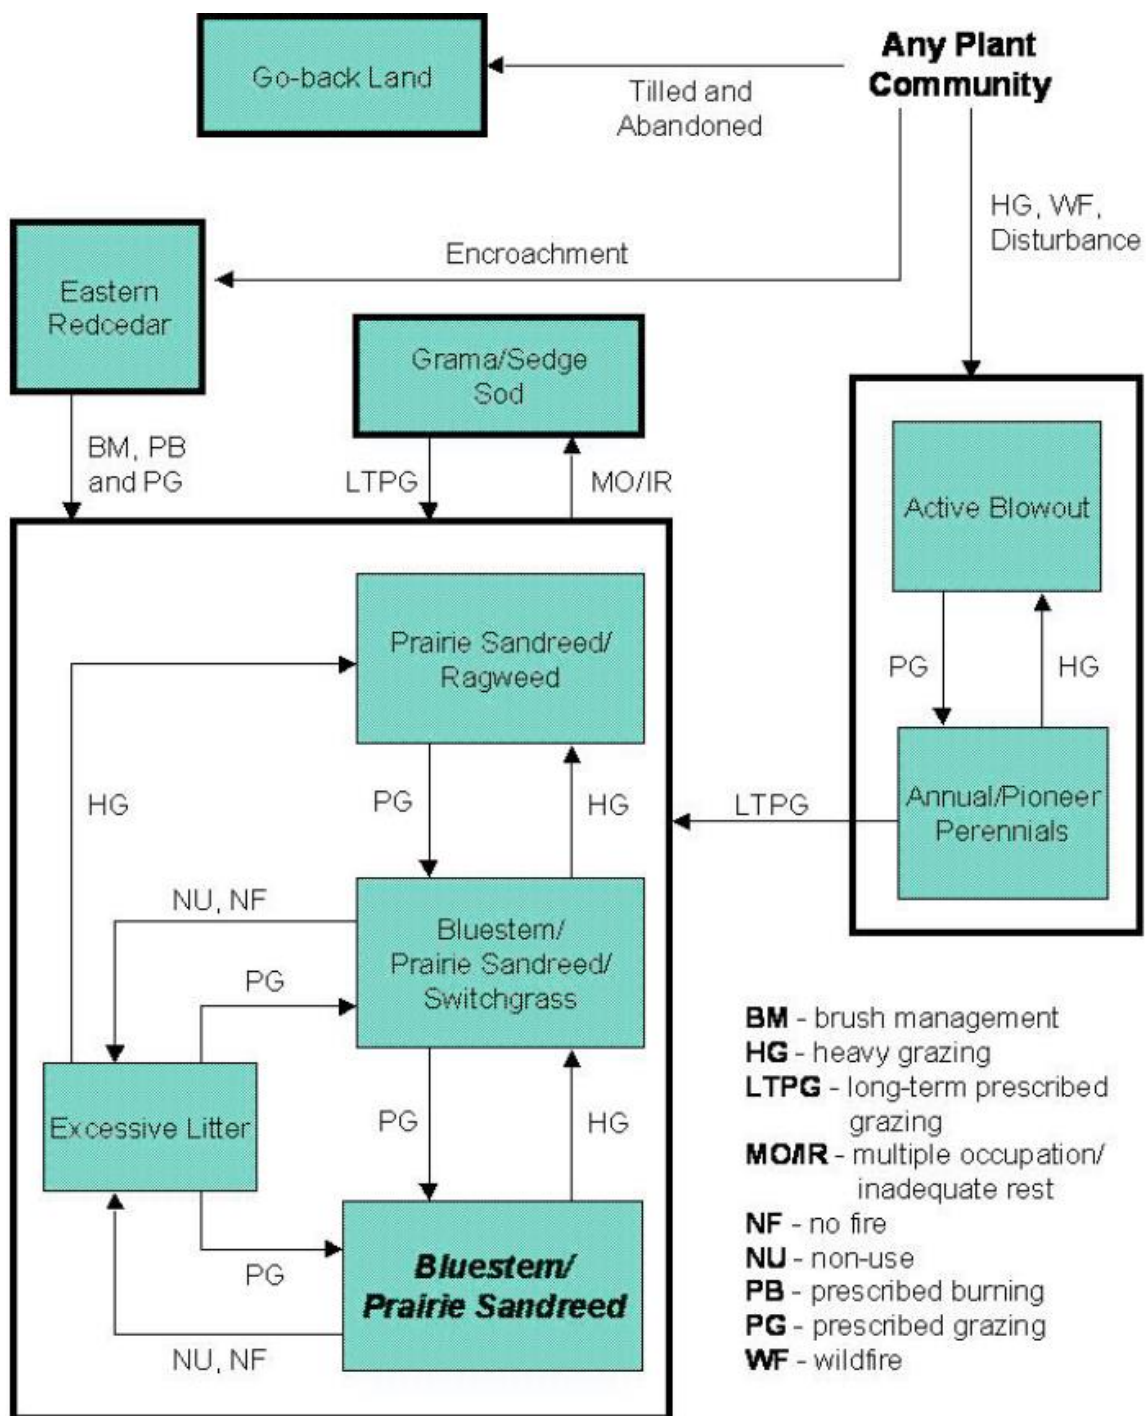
Any Plant Community

Go-back Land

Tilled and Abandoned

HG, WF, Disturbance

Encroachment

Eastern Redcedar

Grama/Sedge Sod

BM, PB and PG

LTPG

MO/IR

Active Blowout

PG

HG

Annual/Pioneer Perennials

LTPG

Prairie Sandreed/ Ragweed

HG

PG

HG

NU, NF

Bluestem/ Prairie Sandreed/ Switchgrass

PG

Excessive Litter

PG

HG

PG

Bluestem/ Prairie Sandreed

NU, NF

BM - brush management
HG - heavy grazing
LTPG - long-term prescribed grazing
MO/IR - multiple occupation/ inadequate rest
NF - no fire
NU - non-use
PB - prescribed burning
PG - prescribed grazing
WF - wildfire